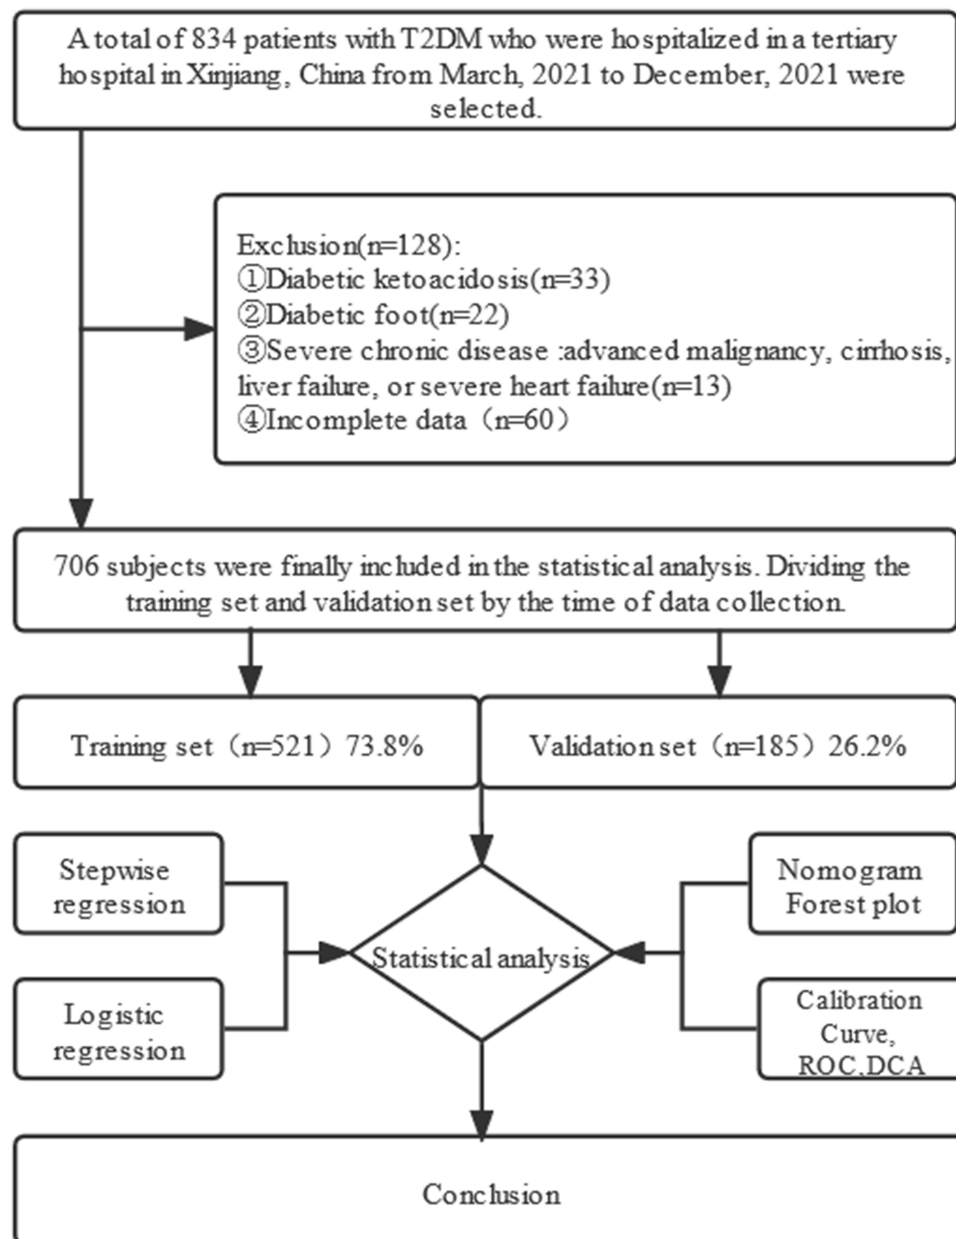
A total of 834 patients with T2DM who were hospitalized in a tertiary hospital in Xinjiang, China from March, 2021 to December, 2021 were selected.

Exclusion(n=128):
①Diabetic ketoacidosis(n=33)
②Diabetic foot(n=22)
③Severe chronic disease :advanced malignancy, cirrhosis, liver failure, or severe heart failure(n=13)
④Incomplete data（n=60）

706 subjects were finally included in the statistical analysis. Dividing the training set and validation set by the time of data collection.

Training set（n=521）73.8%

Validation set（n=185）26.2%

Stepwise regression

Logistic regression

Statistical analysis

Nomogram Forest plot

Calibration Curve, ROC,DCA

Conclusion